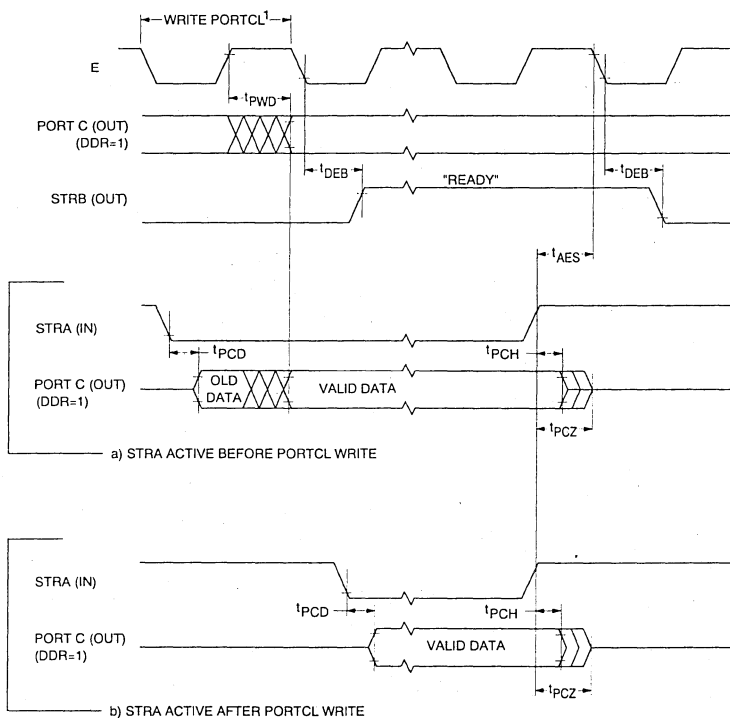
WRITE PORTCL$^1$

E

$t_{PWD}$

PORT C (OUT)
(DDR=1)

$t_{DEB}$

$t_{DEB}$

STRB (OUT)

"READY"

$t_{AES}$

STRA (IN)

$t_{PCD}$

$t_{PCH}$

PORT C (OUT)
(DDR=1)

OLD DATA

VALID DATA

$t_{PCZ}$

a) STRA ACTIVE BEFORE PORTCL WRITE

STRA (IN)

$t_{PCD}$

$t_{PCH}$

PORT C (OUT)
(DDR=1)

VALID DATA

$t_{PCZ}$

b) STRA ACTIVE AFTER PORTCL WRITE